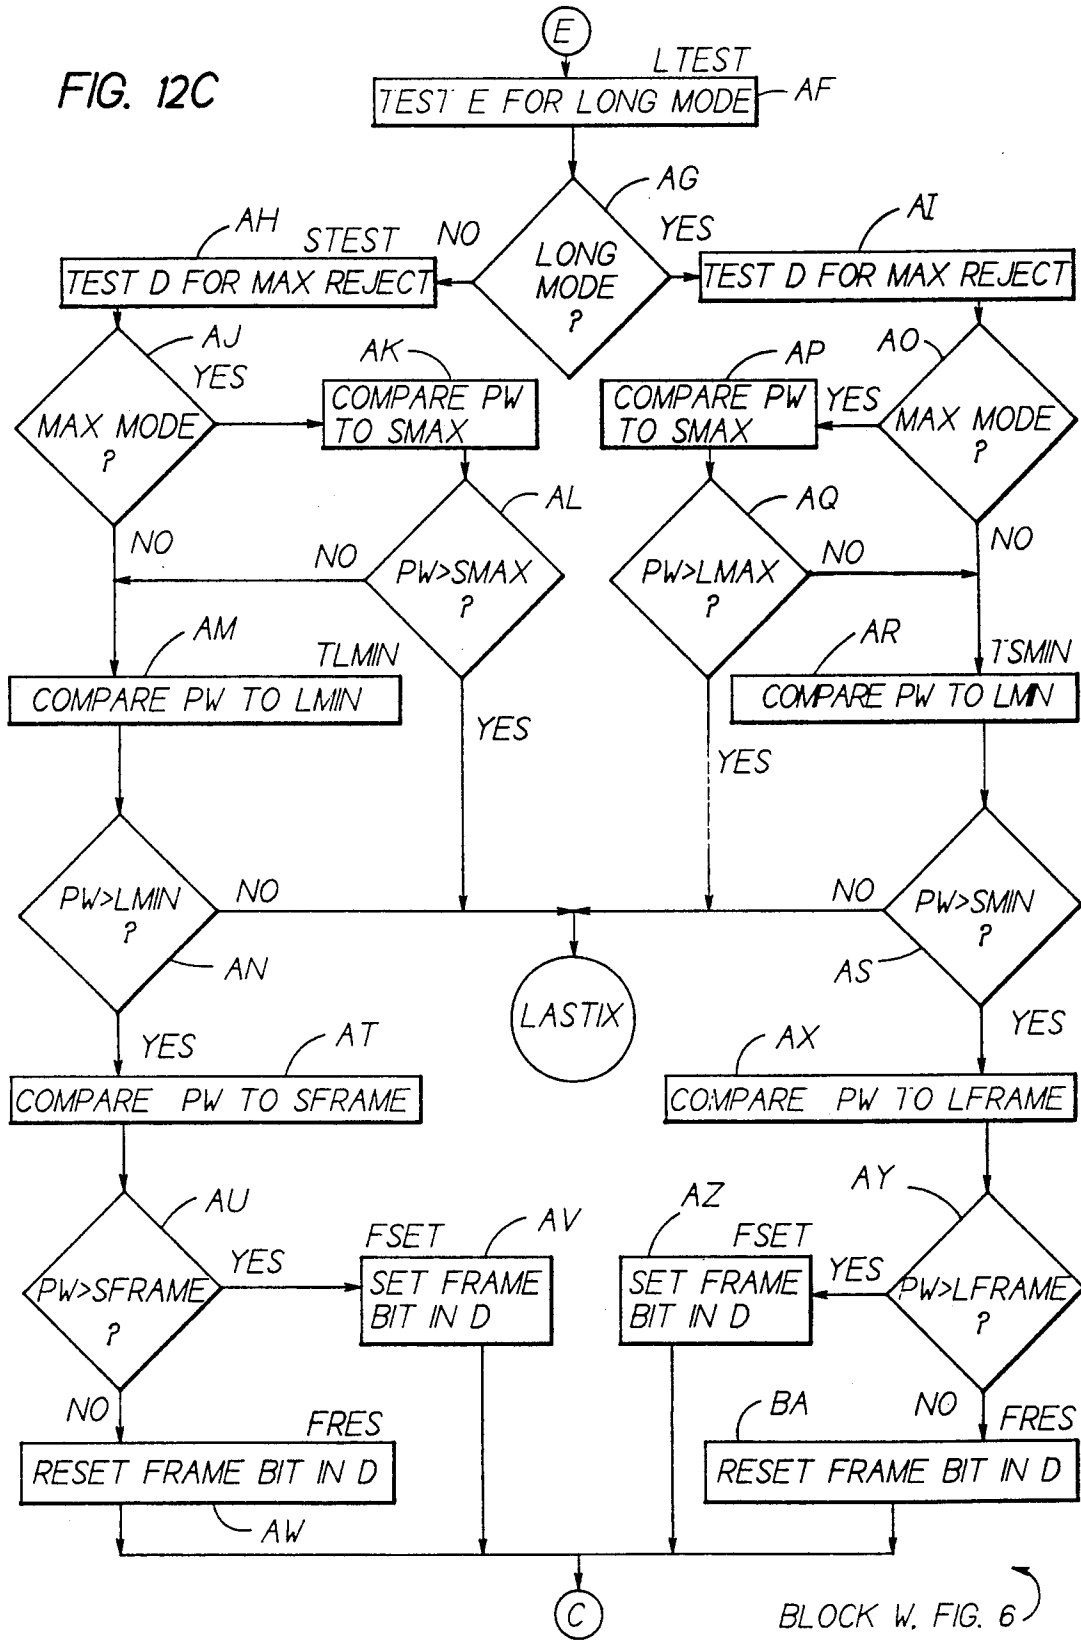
FIG. 12C

E

LTEST
TEST E FOR LONG MODE
AF

AG
LONG MODE ?

AH
STEST
NO
TEST D FOR MAX REJECT

YES
AI
TEST D FOR MAX REJECT

AJ
YES
MAX MODE ?

AK
COMPARE PW TO SMAX

AP
COMPARE PW TO SMAX

YES
AO
MAX MODE ?

AL
PW>SMAX ?

AQ
PW>LMAX ?

NO
NO
NO
NO

AM
TLMIN
COMPARE PW TO LMIN

YES

AR
TSMIN
COMPARE PW TO LMIN

YES

PW>LMIN ?
NO
AN

NO
PW>SMIN ?
AS

LASTIX

YES
AT
COMPARE PW TO SFRAME

YES
AX
COMPARE PW TO LFRAME

AU
PW>SFRAME ?
YES

FSET
AV
SET FRAME BIT IN D

AZ
FSET
SET FRAME BIT IN D

AY
YES
PW>LFRAME ?

NO
FRES
RESET FRAME BIT IN D
AW

BA
NO
FRES
RESET FRAME BIT IN D

C

BLOCK W, FIG. 6